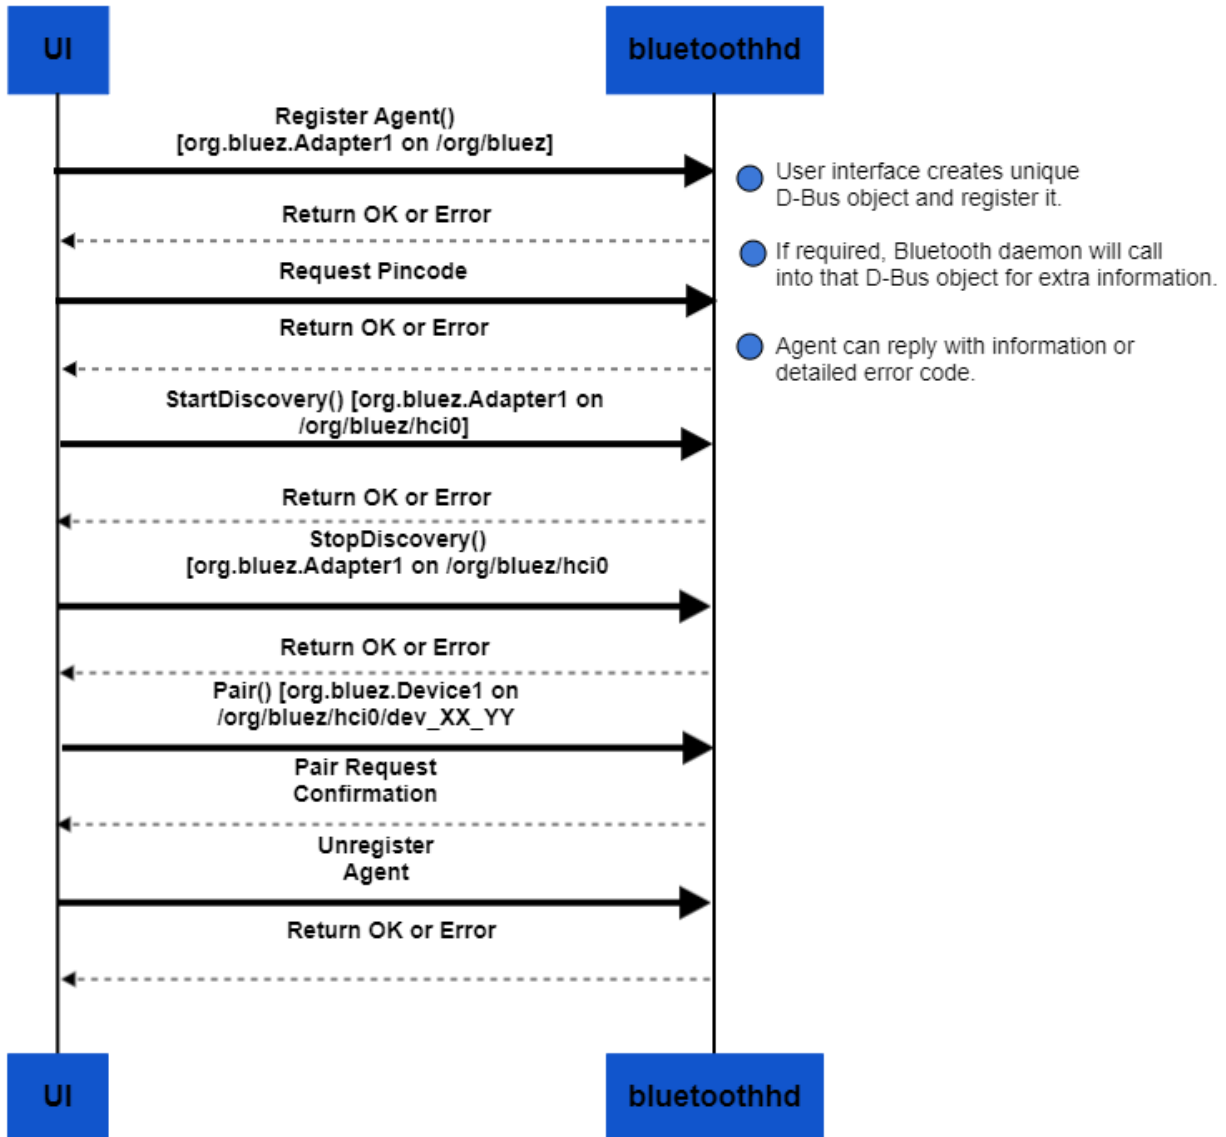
UI

bluetoothhd

Register Agent()
[org.bluez.Adapter1 on /org/bluez]

User interface creates unique D-Bus object and register it.

Return OK or Error

If required, Bluetooth daemon will call into that D-Bus object for extra information.

Request Pincode

Return OK or Error

Agent can reply with information or detailed error code.

StartDiscovery() [org.bluez.Adapter1 on /org/bluez/hci0]

Return OK or Error

StopDiscovery()
[org.bluez.Adapter1 on /org/bluez/hci0

Return OK or Error

Pair() [org.bluez.Device1 on /org/bluez/hci0/dev_XX_YY

Pair Request
Confirmation

Unregister
Agent

Return OK or Error

UI

bluetoothhd